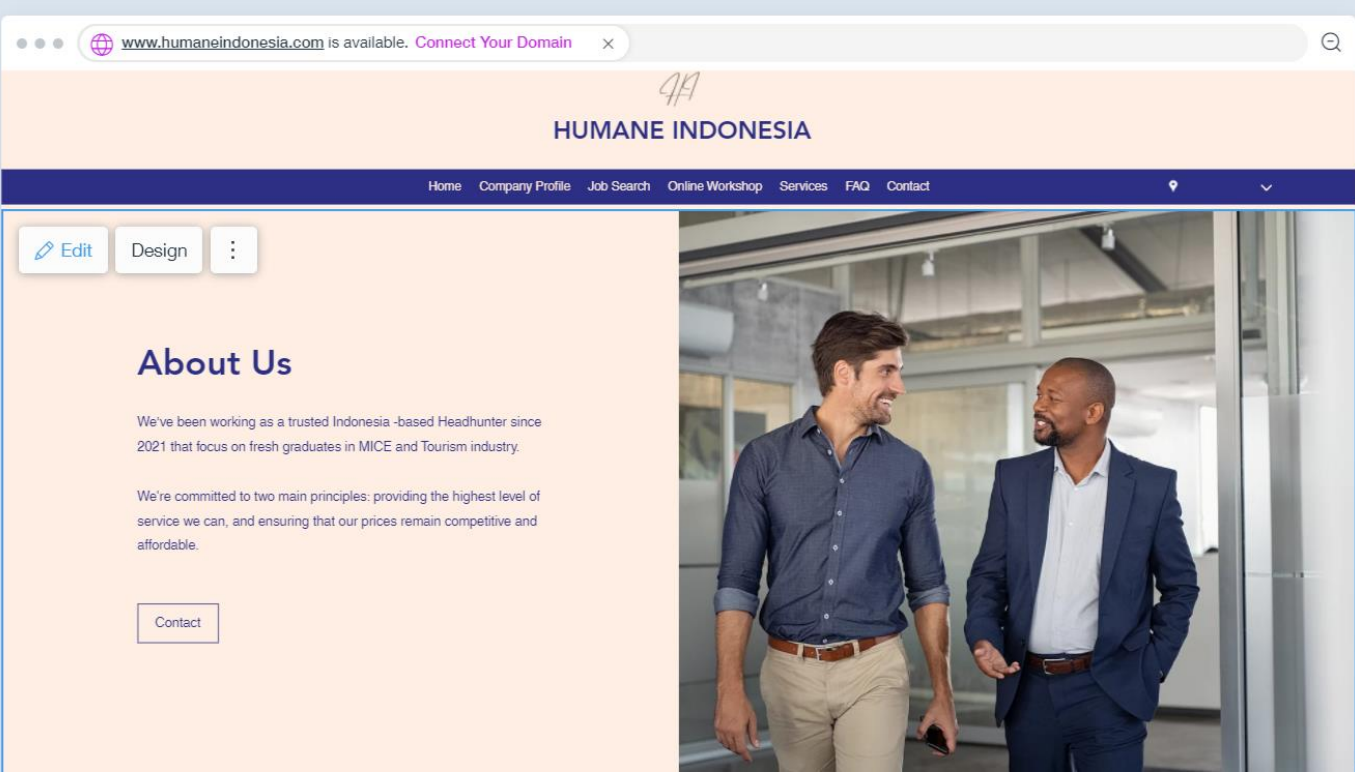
www.humaneindonesia.com is available. Connect Your Domain ×

HI

HUMANE INDONESIA

Home Company Profile Job Search Online Workshop Services FAQ Contact

Edit Design ⋮

About Us

We've been working as a trusted Indonesia -based Headhunter since 2021 that focus on fresh graduates in MICE and Tourism industry.

We're committed to two main principles: providing the highest level of service we can, and ensuring that our prices remain competitive and affordable.

Contact